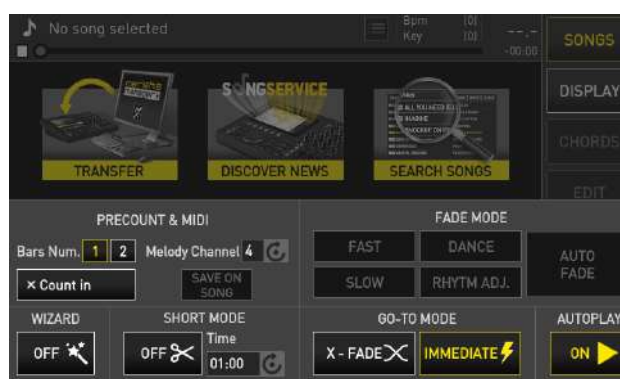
No song selected

Bpm (0)
Key (0)

--.-
-00:00

SONGS

DISPLAY

CHORDS

EDIT

SONGSERVICE

TRANSFER

DISCOVER NEWS

SEARCH SONGS

PRECOUNT & MIDI

Bars Num. 1 2 Melody Channel 4

× Count in

SAVE ON SONG

FADE MODE

FAST

DANCE

SLOW

RHYTM ADJ.

AUTO FADE

WIZARD

OFF

SHORT MODE

OFF

Time

01:00

GO-TO MODE

X - FADE

IMMEDIATE

AUTOPLAY

ON